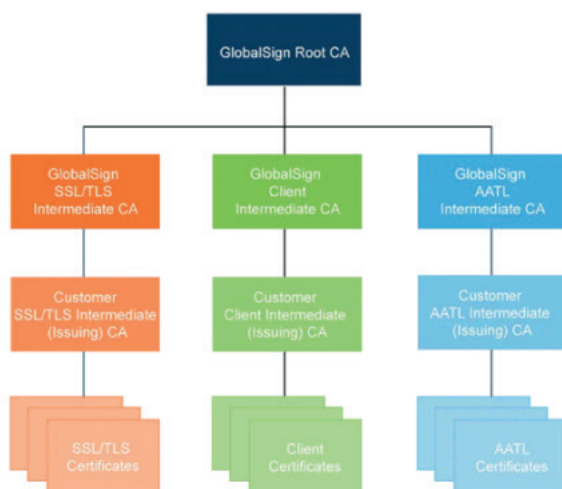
GlobalSign Root CA

GlobalSign SSL/TLS Intermediate CA

GlobalSign Client Intermediate CA

GlobalSign AATL Intermediate CA

Customer SSL/TLS Intermediate (Issuing) CA

Customer Client Intermediate (Issuing) CA

Customer AATL Intermediate (Issuing) CA

SSL/TLS Certificates

Client Certificates

AATL Certificates